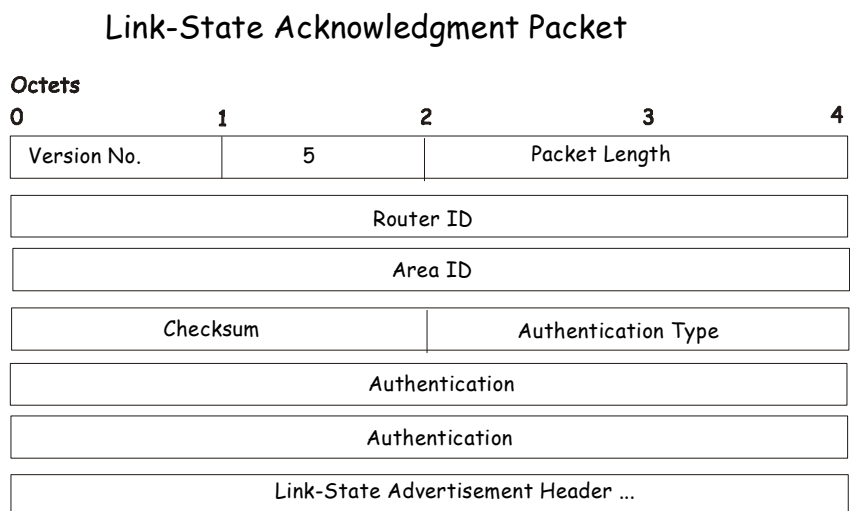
Link-State Acknowledgment Packet

Octets
0 1 2 3 4

| Version No. | 5 | Packet Length |
|---|---|---|

Router ID

Area ID

| Checksum | Authentication Type |
|---|---|

Authentication

Authentication

Link-State Advertisement Header ...